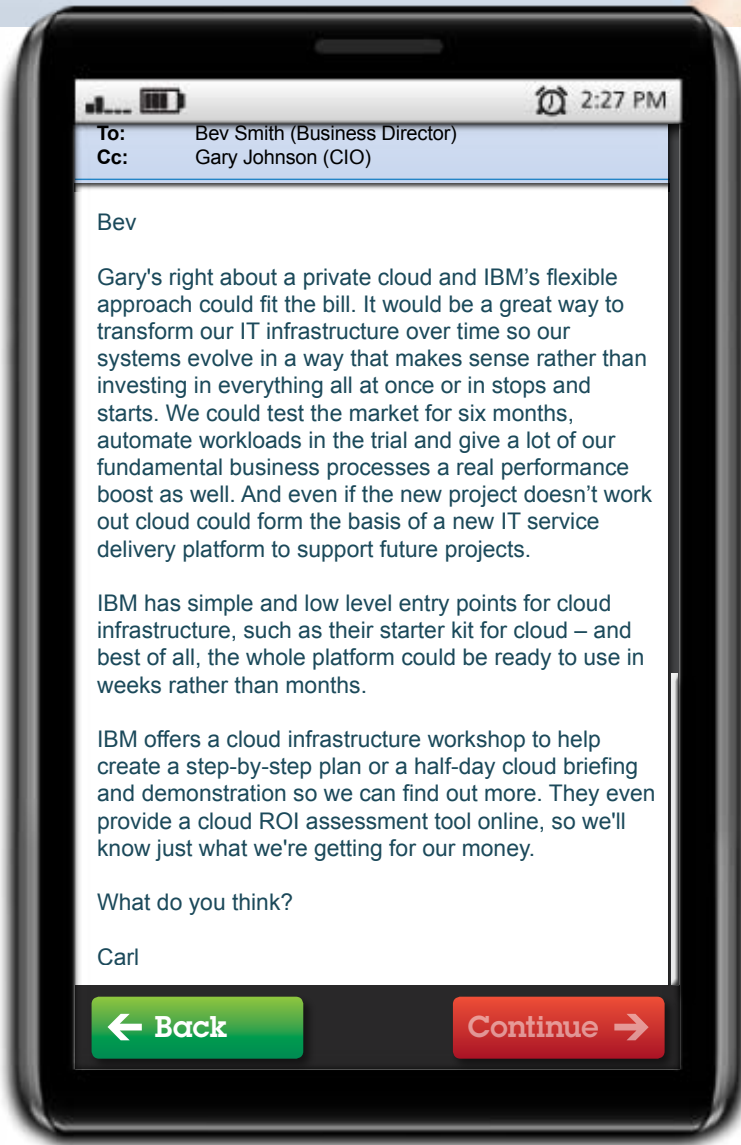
2:27 PM

To: Bev Smith (Business Director)
Cc: Gary Johnson (CIO)

Bev

Gary's right about a private cloud and IBM’s flexible approach could fit the bill. It would be a great way to transform our IT infrastructure over time so our systems evolve in a way that makes sense rather than investing in everything all at once or in stops and starts. We could test the market for six months, automate workloads in the trial and give a lot of our fundamental business processes a real performance boost as well. And even if the new project doesn’t work out cloud could form the basis of a new IT service delivery platform to support future projects.

IBM has simple and low level entry points for cloud infrastructure, such as their starter kit for cloud – and best of all, the whole platform could be ready to use in weeks rather than months.

IBM offers a cloud infrastructure workshop to help create a step-by-step plan or a half-day cloud briefing and demonstration so we can find out more. They even provide a cloud ROI assessment tool online, so we'll know just what we're getting for our money.

What do you think?

Carl

Back

Continue